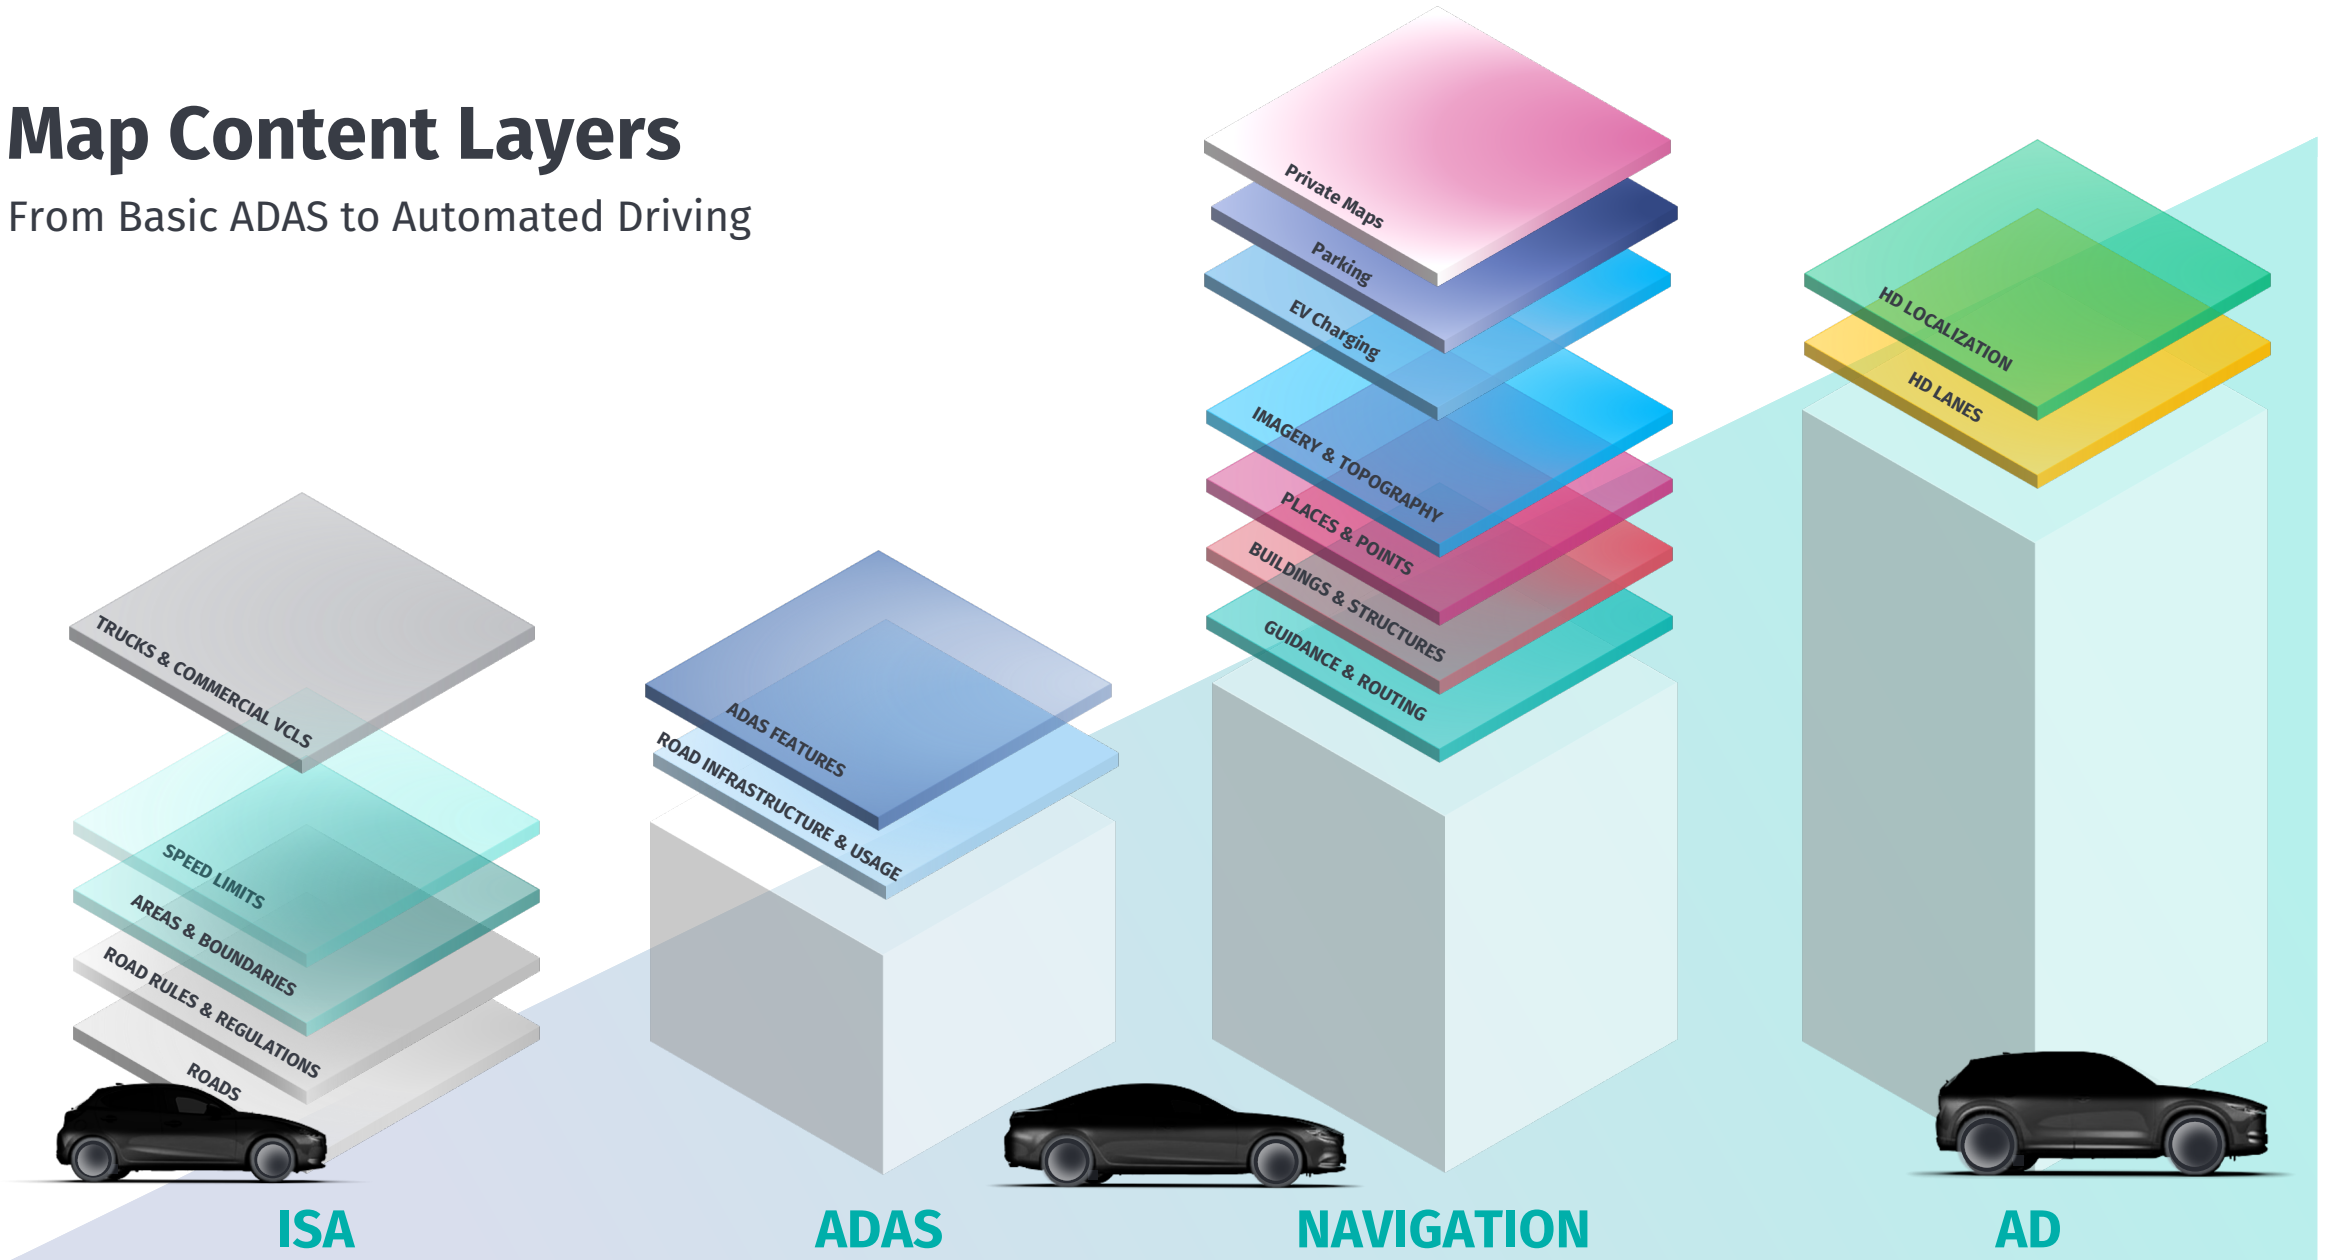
Map Content Layers

From Basic ADAS to Automated Driving

TRUCKS & COMMERCIAL VCLS

SPEED LIMITS

AREAS & BOUNDARIES

ROAD RULES & REGULATIONS

ROADS

ADAS FEATURES

ROAD INFRASTRUCTURE & USAGE

Private Maps

Parking

EV Charging

IMAGERY & TOPOGRAPHY

PLACES & POINTS

BUILDINGS & STRUCTURES

GUIDANCE & ROUTING

HD LOCALIZATION

HD LANES

ISA

ADAS

NAVIGATION

AD